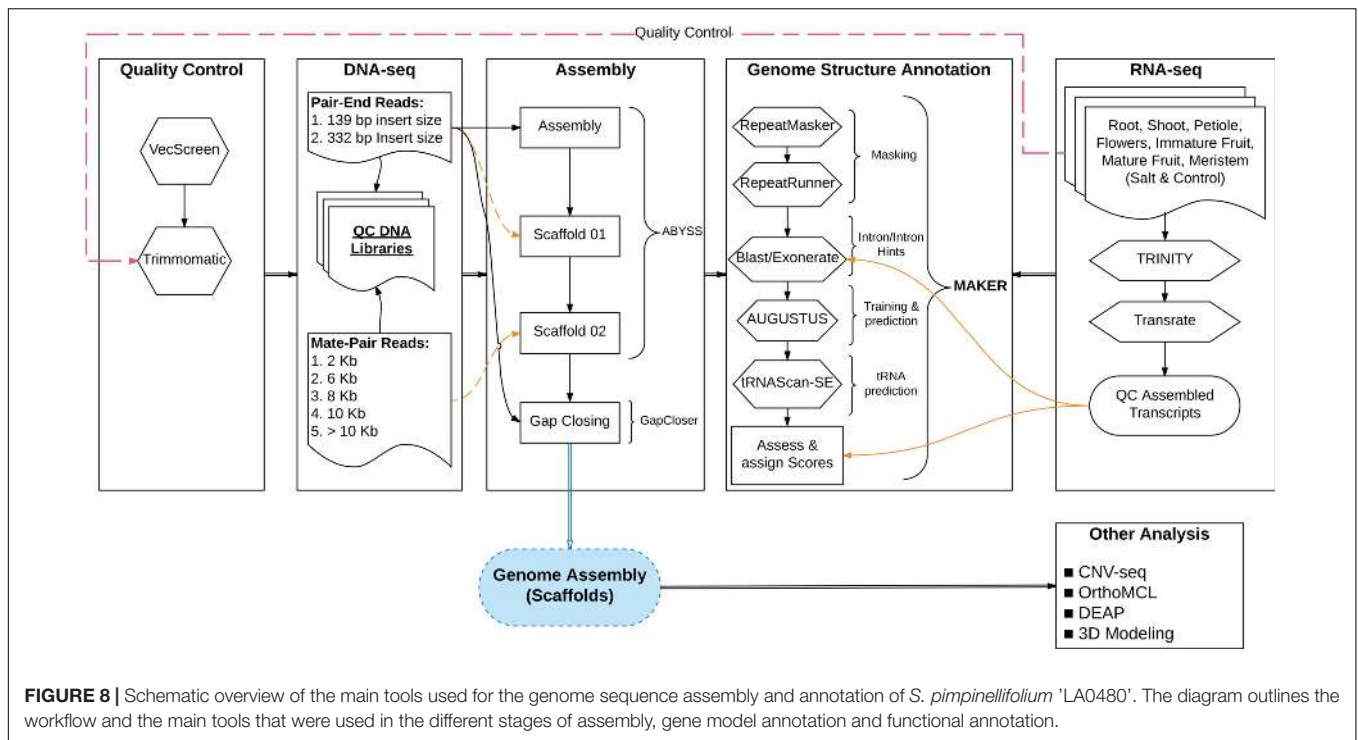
Quality Control

Quality Control

VecScreen

Trimmomatic

DNA-seq

Pair-End Reads:
1. 139 bp insert size
2. 332 bp Insert size

QC DNA Libraries

Mate-Pair Reads:
1. 2 Kb
2. 6 Kb
3. 8 Kb
4. 10 Kb
5. > 10 Kb

Assembly

Assembly

Scaffold 01

Scaffold 02

ABYSS

Gap Closing

GapCloser

Genome Structure Annotation

RepeatMasker

RepeatRunner

Masking

Blast/Exonerate

Intron/Intron Hints

AUGUSTUS

Training & prediction

tRNAScan-SE

tRNA prediction

Assess & assign Scores

MAKER

RNA-seq

Root, Shoot, Petiole, Flowers, Immature Fruit, Mature Fruit, Meristem (Salt & Control)

TRINITY

Transrate

QC Assembled Transcripts

Genome Assembly (Scaffolds)

Other Analysis

■ CNV-seq
■ OrthoMCL
■ DEAP
■ 3D Modeling

**FIGURE 8 |** Schematic overview of the main tools used for the genome sequence assembly and annotation of *S. pimpinellifolium* 'LA0480'. The diagram outlines the workflow and the main tools that were used in the different stages of assembly, gene model annotation and functional annotation.